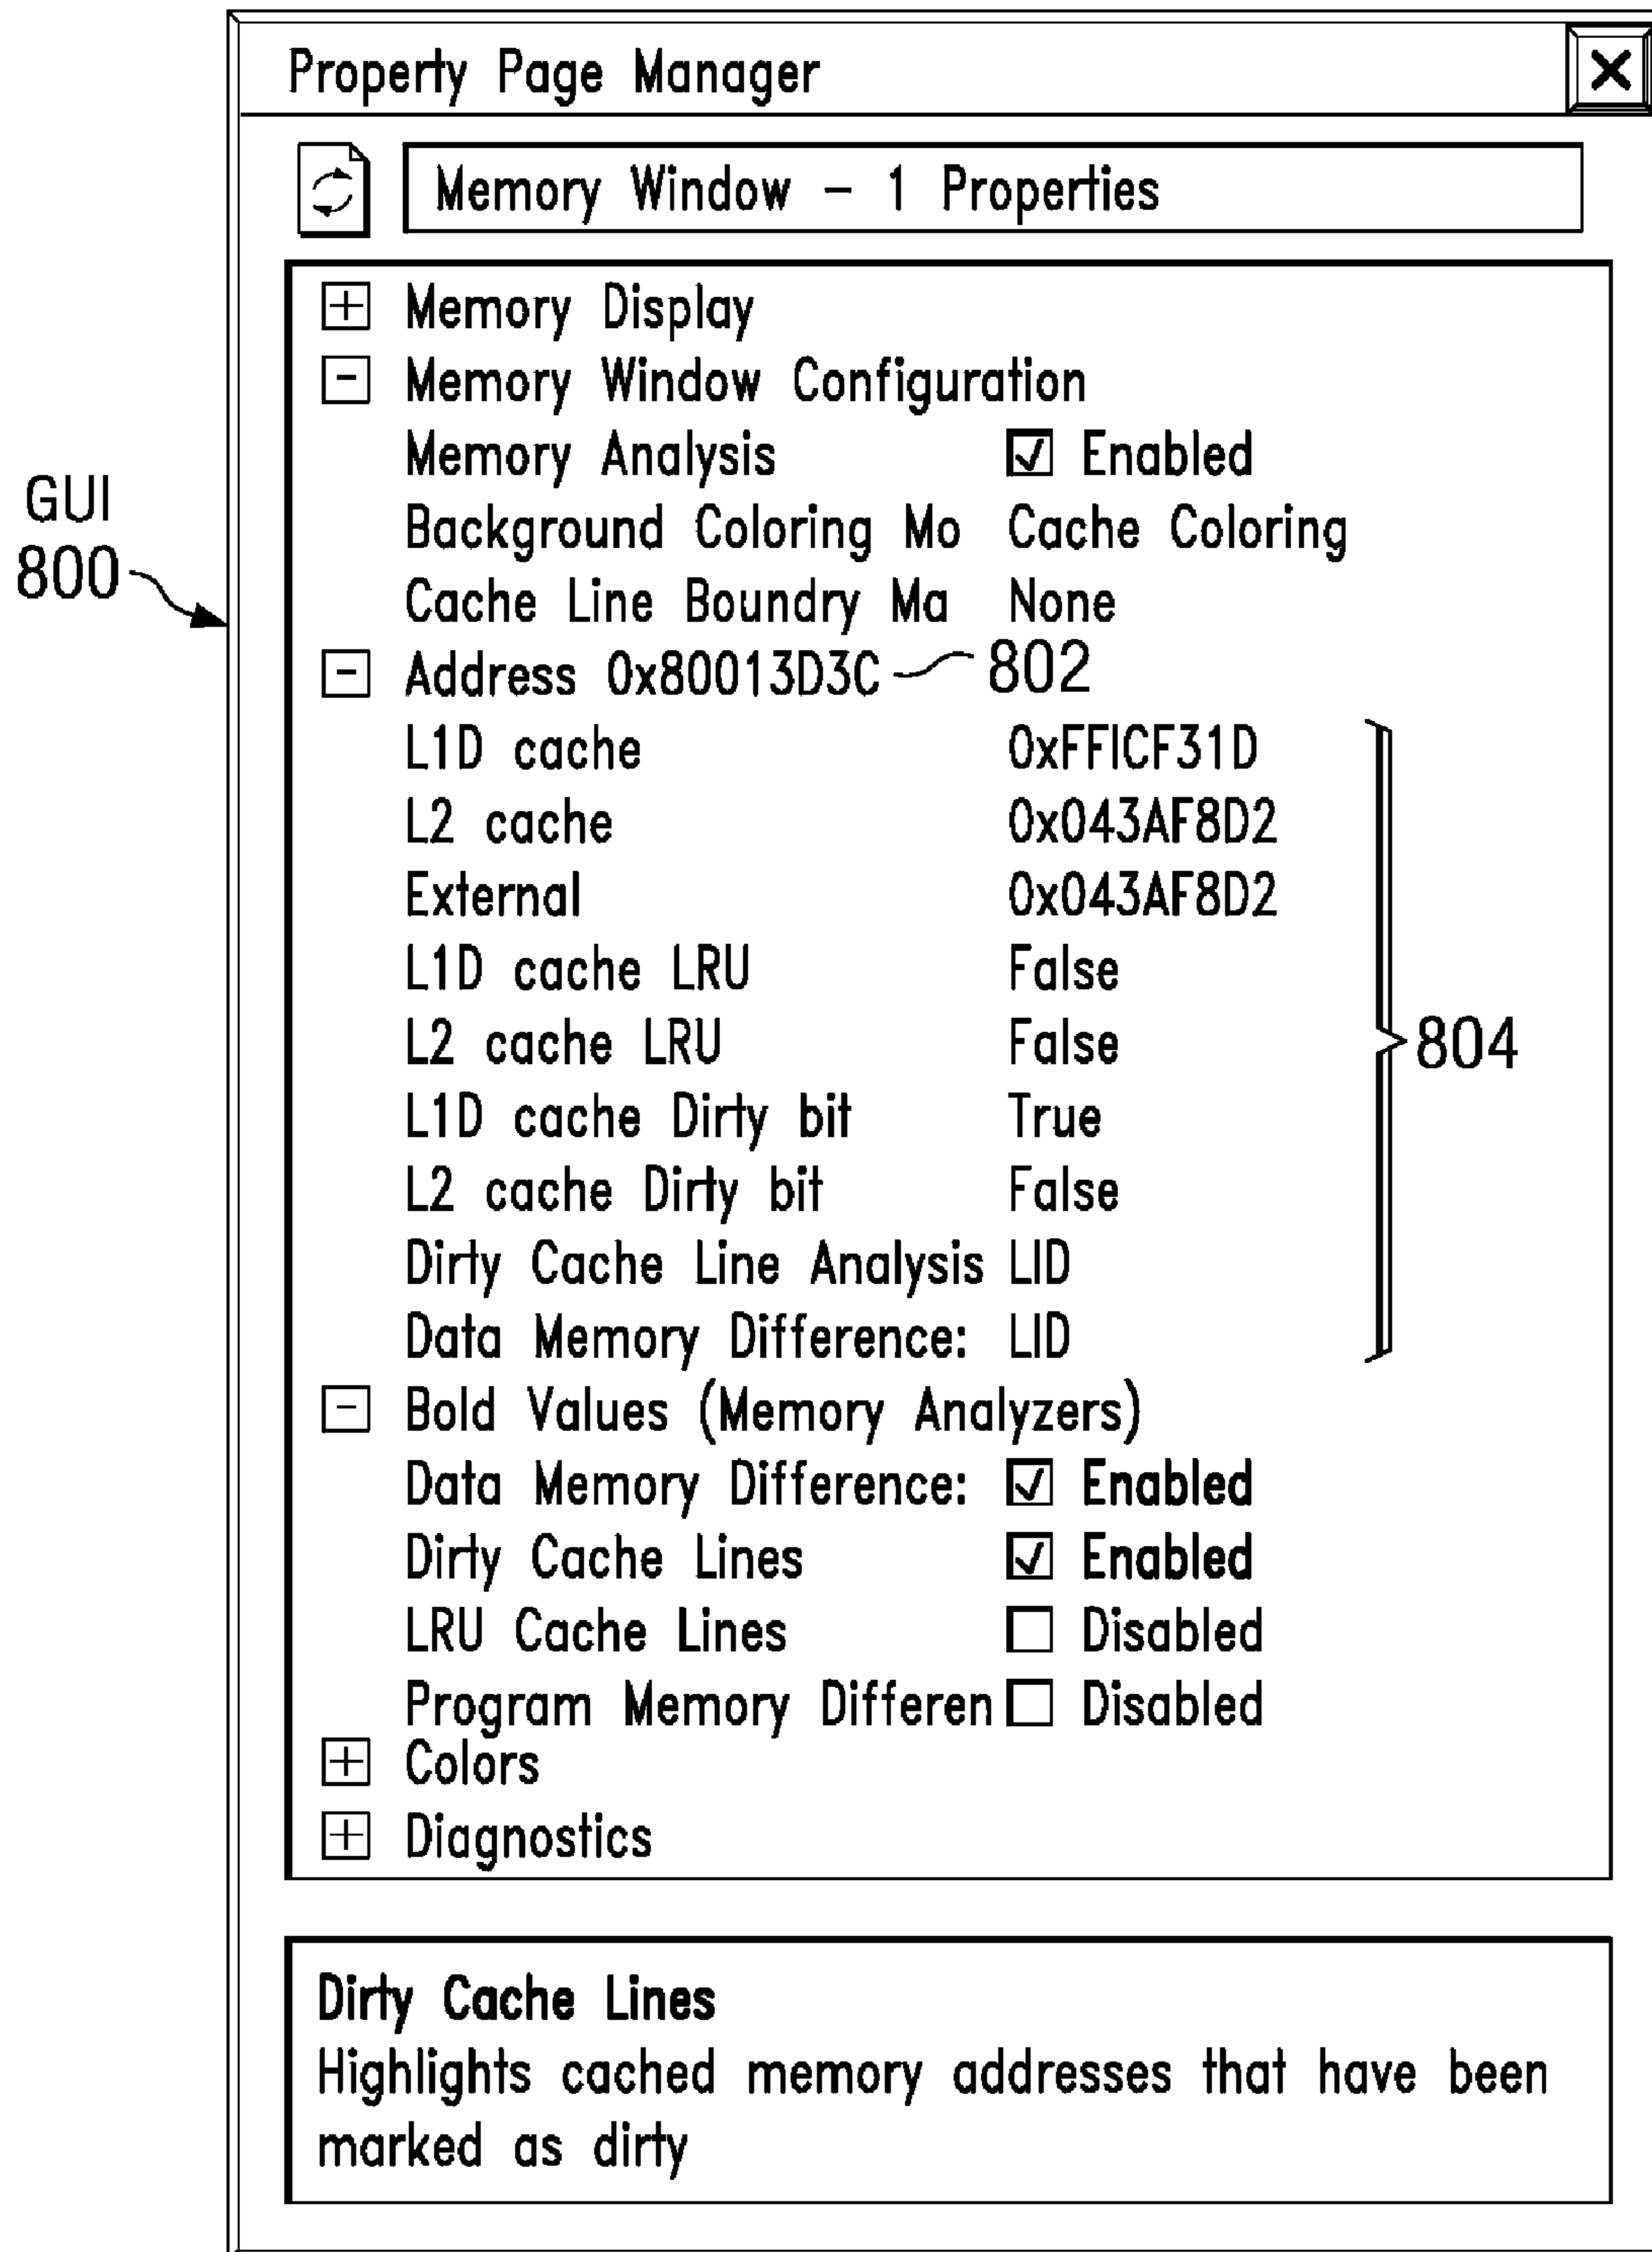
GUI 800

Property Page Manager

Memory Window - 1 Properties

Memory Display
Memory Window Configuration
Memory Analysis | Enabled
Background Coloring Mo | Cache Coloring
Cache Line Boundry Ma | None
Address 0x80013D3C 802
L1D cache | 0xFFICF31D
L2 cache | 0x043AF8D2
External | 0x043AF8D2
L1D cache LRU | False
L2 cache LRU | False
L1D cache Dirty bit | True
L2 cache Dirty bit | False
Dirty Cache Line Analysis | LID
Data Memory Difference: | LID
804
Bold Values (Memory Analyzers)
Data Memory Difference: | Enabled
Dirty Cache Lines | Enabled
LRU Cache Lines | Disabled
Program Memory Differen | Disabled
Colors
Diagnostics

Dirty Cache Lines
Highlights cached memory addresses that have been marked as dirty